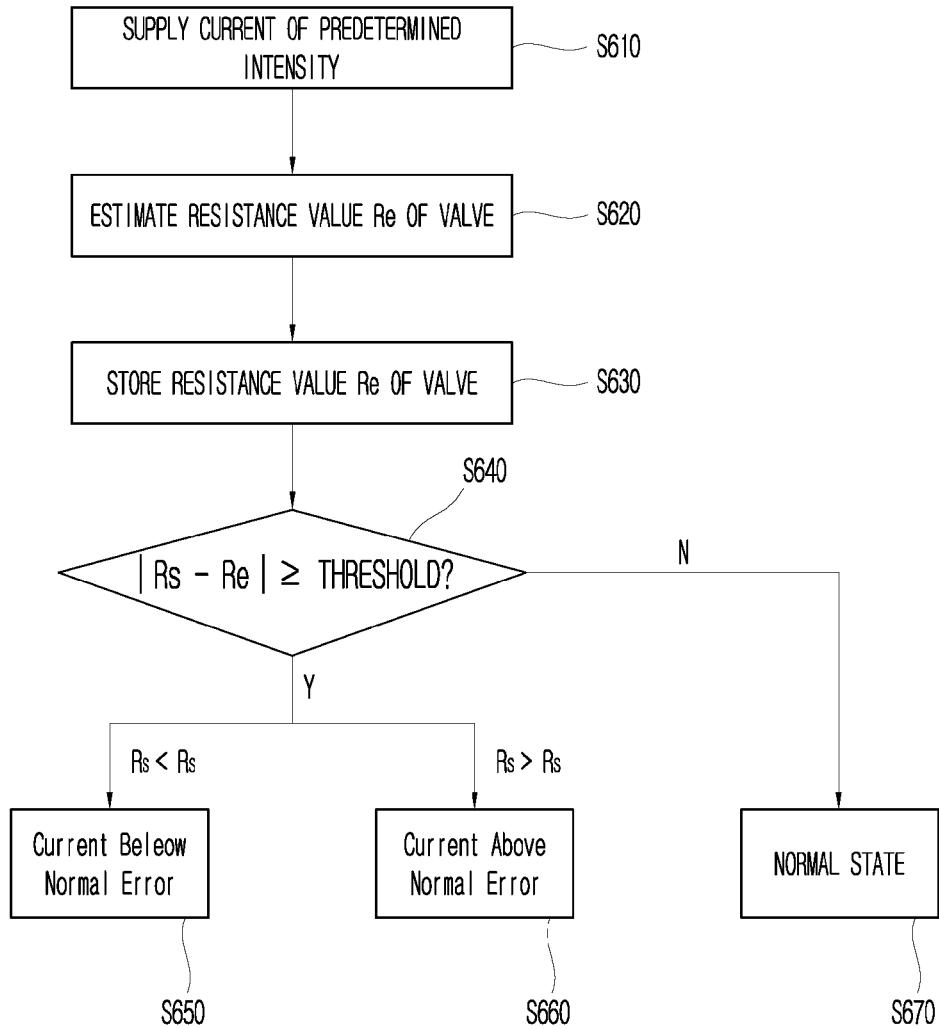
SUPPLY CURRENT OF PREDETERMINED INTENSITY

S610

ESTIMATE RESISTANCE VALUE Re OF VALVE

S620

STORE RESISTANCE VALUE Re OF VALVE

S630

S640

$|Rs - Re| \geq$ THRESHOLD?

N

Y

$R_s < R_s$

$R_s > R_s$

Current Beleow Normal Error

Current Above Normal Error

NORMAL STATE

S650

S660

S670